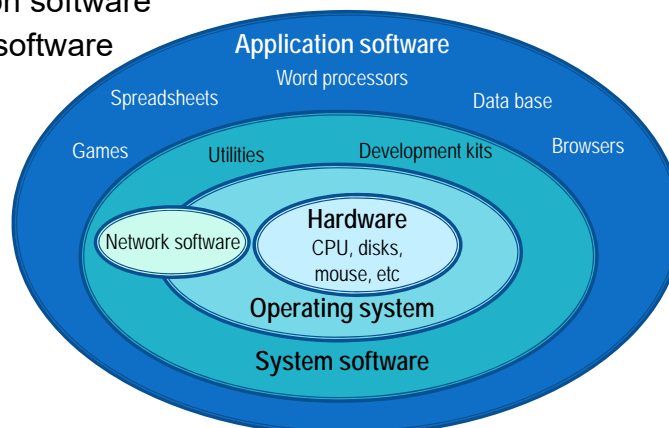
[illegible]on software
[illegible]software

Application software
Word processors
Spreadsheets
Data base
Games
Browsers
Utilities
Development kits
Network software
Hardware
CPU, disks, mouse, etc
Operating system
System software